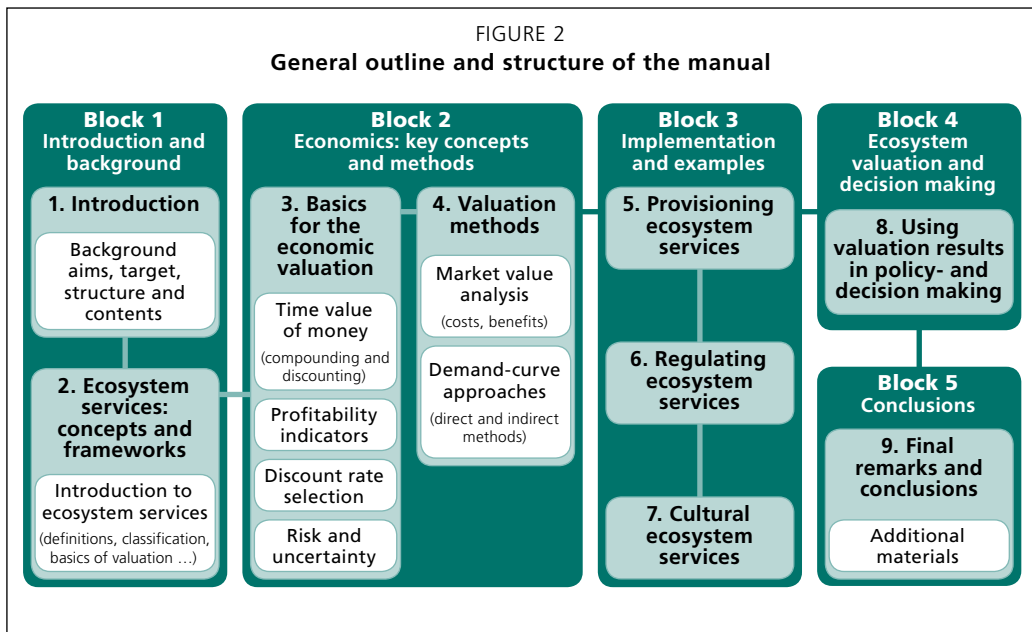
FIGURE 2
General outline and structure of the manual

Block 1
Introduction and background

1. Introduction

Background aims, target, structure and contents

2. Ecosystem services: concepts and frameworks

Introduction to ecosystem services
(definitions, classification, basics of valuation …)

Block 2
Economics: key concepts and methods

3. Basics for the economic valuation

Time value of money
(compounding and discounting)

Profitability indicators

Discount rate selection

Risk and uncertainty

4. Valuation methods

Market value analysis
(costs, benefits)

Demand-curve approaches
(direct and indirect methods)

Block 3
Implementation and examples

5. Provisioning ecosystem services

6. Regulating ecosystem services

7. Cultural ecosystem services

Block 4
Ecosystem valuation and decision making

8. Using valuation results in policy- and decision making

Block 5
Conclusions

9. Final remarks and conclusions

Additional materials